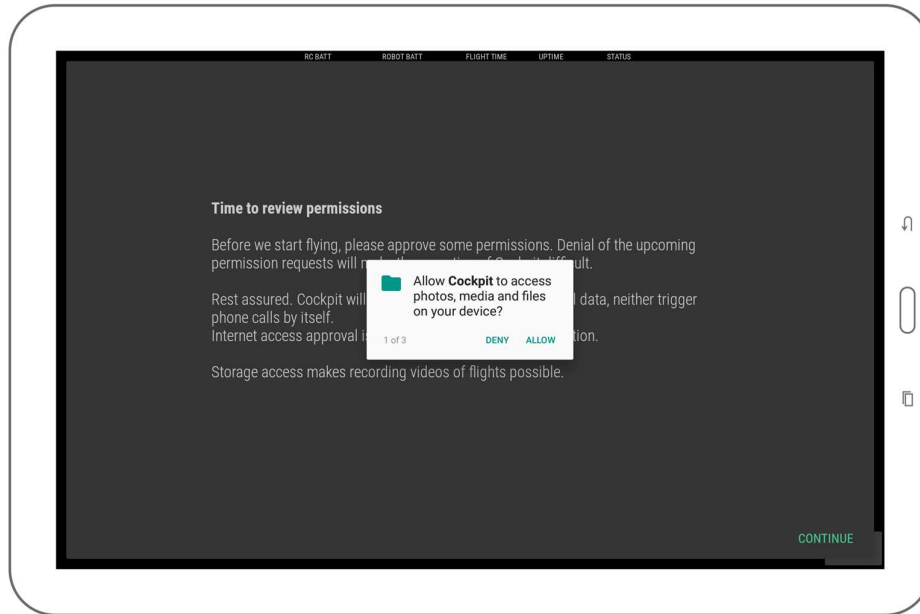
RC BATT ROBOT BATT FLIGHT TIME UPTIME STATUS

Time to review permissions

Before we start flying, please approve some permissions. Denial of the upcoming permission requests will m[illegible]ult.

Rest assured. Cockpit will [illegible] data, neither trigger phone calls by itself.
Internet access approval i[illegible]tion.

Storage access makes recording videos of flights possible.

Allow **Cockpit** to access photos, media and files on your device?

1 of 3 DENY ALLOW

CONTINUE